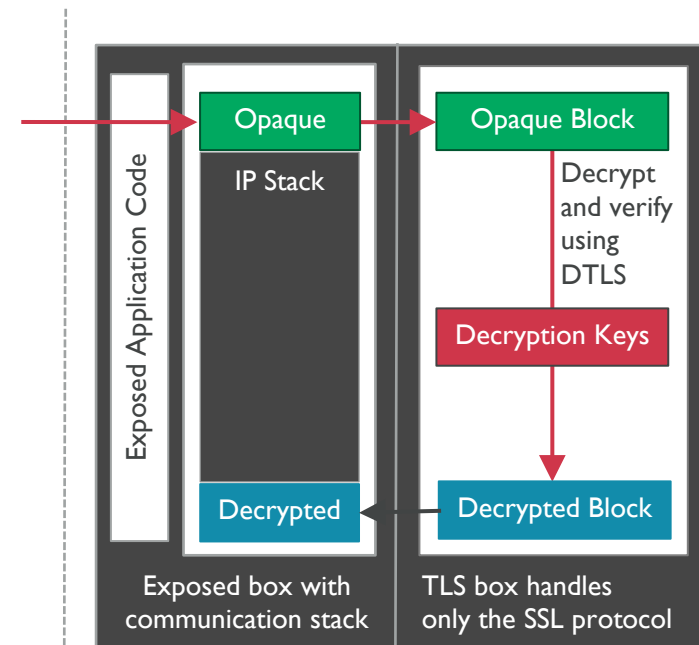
Exposed Application Code

Opaque

IP Stack

Decrypted

Exposed box with communication stack

Opaque Block

Decrypt and verify using DTLS

Decryption Keys

Decrypted Block

TLS box handles only the SSL protocol